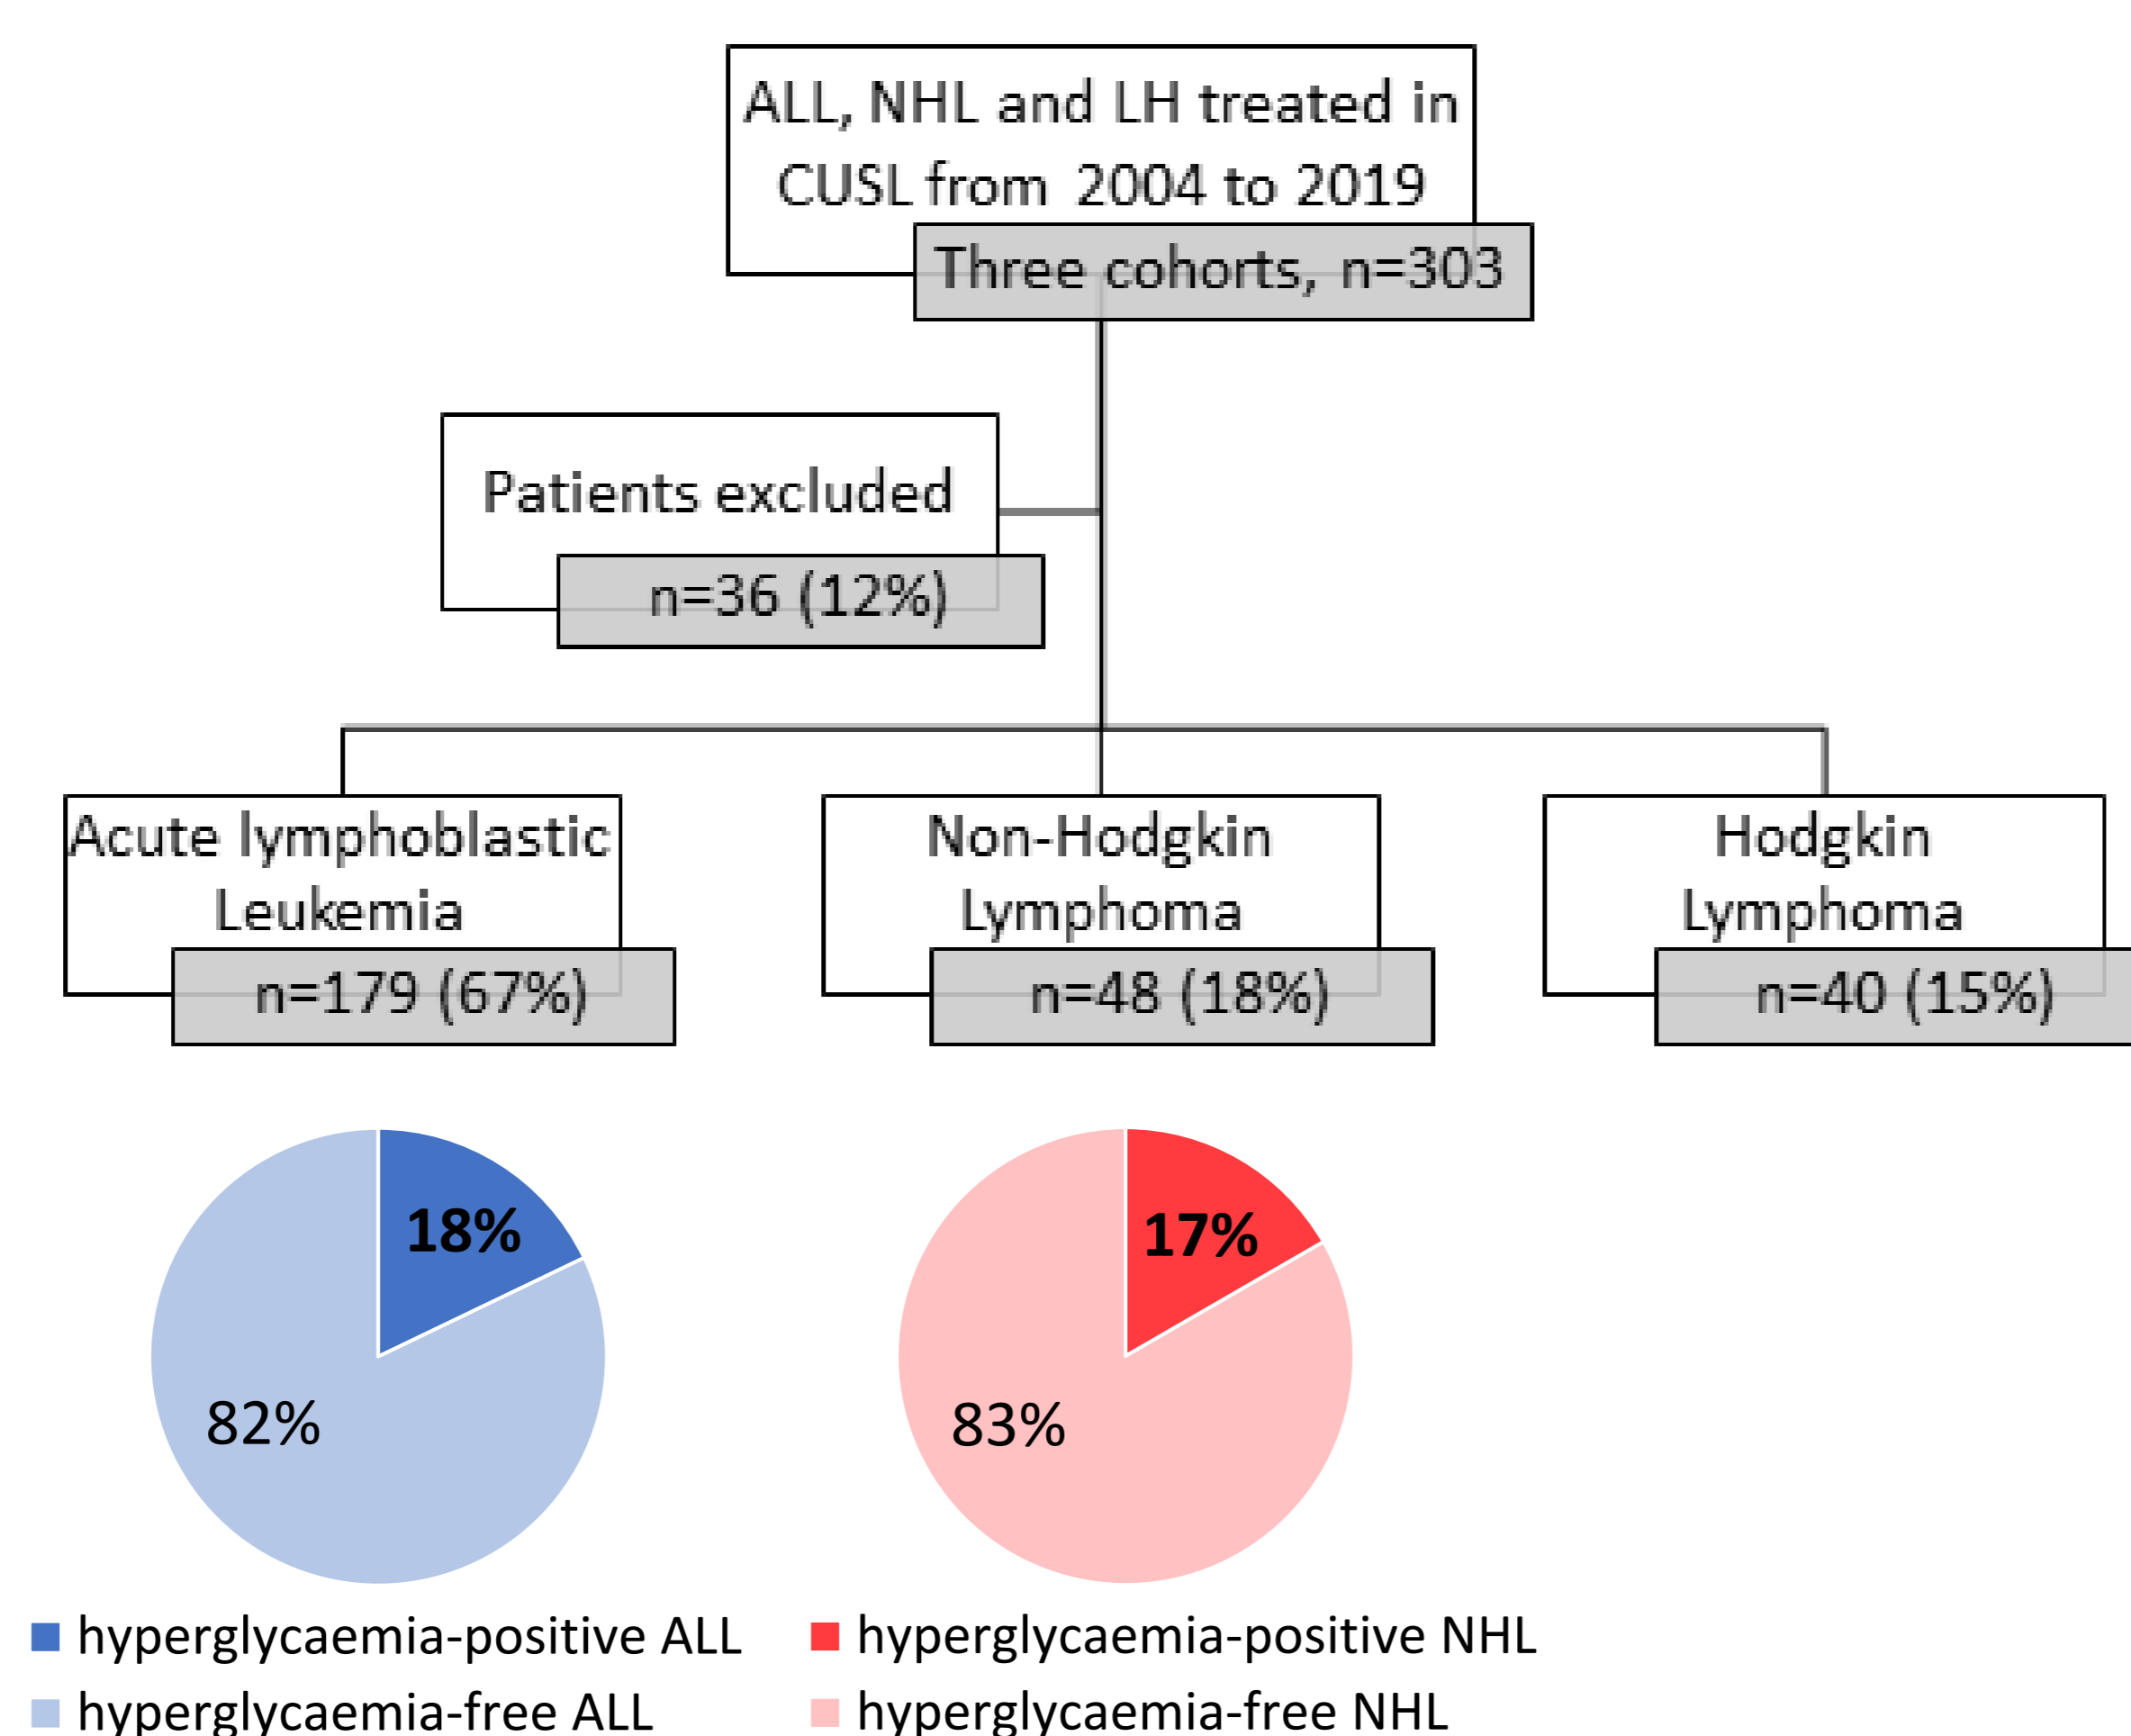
ALL, NHL and LH treated in CUSL from 2004 to 2019

Three cohorts, n=303

Patients excluded

n=36 (12%)

Acute lymphoblastic Leukemia

n=179 (67%)

Non-Hodgkin Lymphoma

n=48 (18%)

Hodgkin Lymphoma

n=40 (15%)

18%

82%

17%

83%

hyperglycaemia-positive ALL
hyperglycaemia-free ALL

hyperglycaemia-positive NHL
hyperglycaemia-free NHL